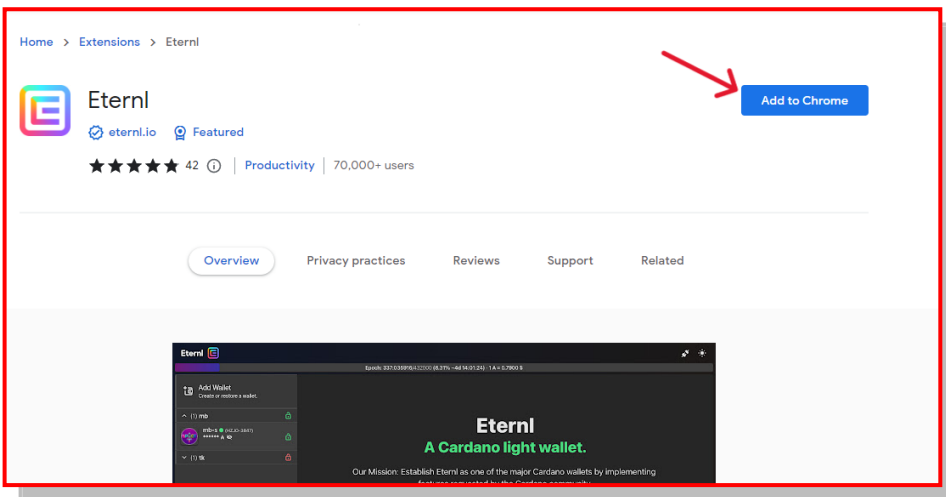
Home > Extensions > Eternl

Eternl

eternl.io Featured

42 | Productivity | 70,000+ users

Add to Chrome

Overview Privacy practices Reviews Support Related

Eternl

Epoch: 337.0369% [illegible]

Add Wallet
Create or restore a wallet.

(1) mb

mb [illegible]

(1) tk

Eternl
A Cardano light wallet.

Our Mission: Establish Eternl as one of the major Cardano wallets by implementing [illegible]